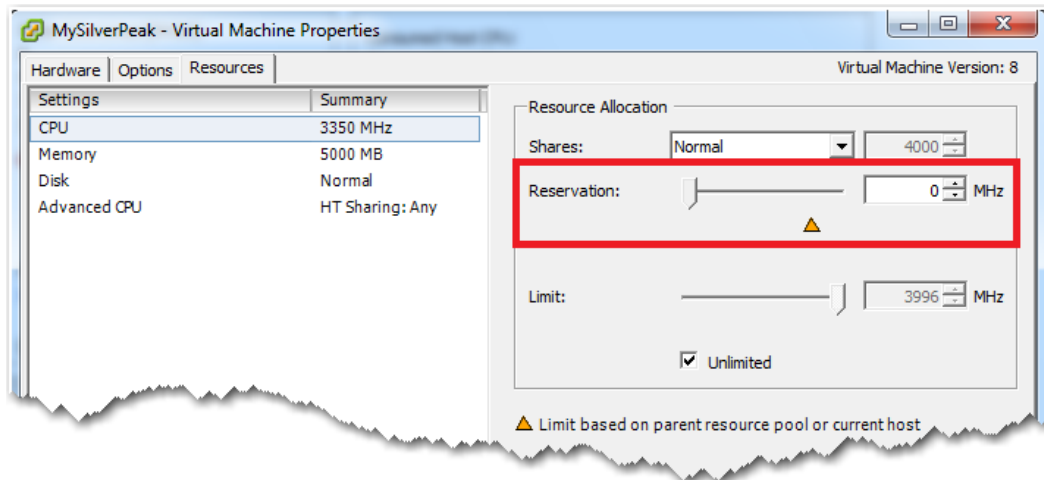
MySilverPeak - Virtual Machine Properties

Hardware | Options | Resources

Virtual Machine Version: 8

| Settings | Summary |
|---|---|
| CPU | 3350 MHz |
| Memory | 5000 MB |
| Disk | Normal |
| Advanced CPU | HT Sharing: Any |

Resource Allocation

Shares: Normal 4000

Reservation: 0 MHz

Limit: 3996 MHz

Unlimited

Limit based on parent resource pool or current host